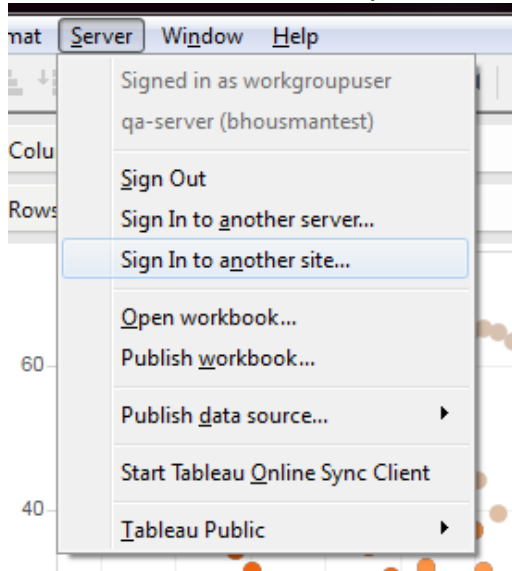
mat Server Window Help

Colu

Rows

60

40

Signed in as workgroupuser
qa-server (bhousmantest)

Sign Out
Sign In to another server...
Sign In to another site...

Open workbook...
Publish workbook...

Publish data source...

Start Tableau Online Sync Client

Tableau Public